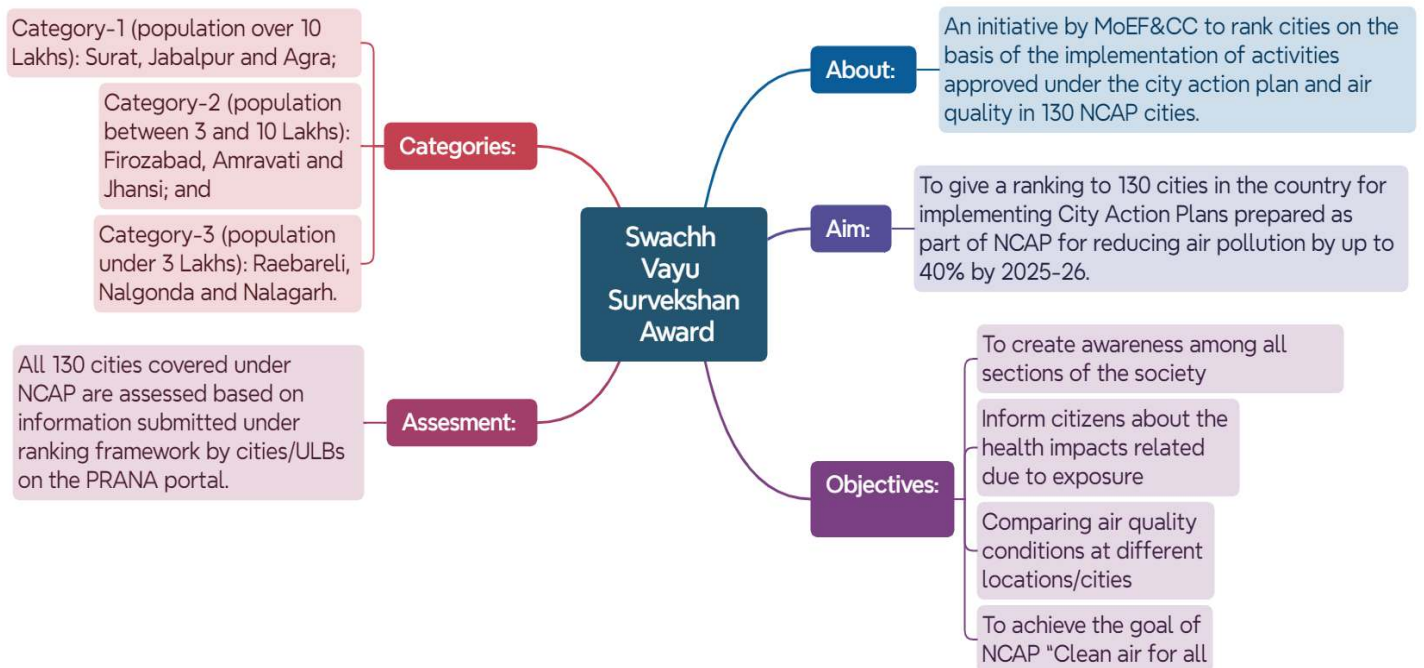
Swachh Vayu Survekshan Award

About:

An initiative by MoEF&CC to rank cities on the basis of the implementation of activities approved under the city action plan and air quality in 130 NCAP cities.

Aim:

To give a ranking to 130 cities in the country for implementing City Action Plans prepared as part of NCAP for reducing air pollution by up to 40% by 2025-26.

Objectives:

To create awareness among all sections of the society

Inform citizens about the health impacts related due to exposure

Comparing air quality conditions at different locations/cities

To achieve the goal of NCAP "Clean air for all

Categories:

Category-1 (population over 10 Lakhs): Surat, Jabalpur and Agra;

Category-2 (population between 3 and 10 Lakhs): Firozabad, Amravati and Jhansi; and

Category-3 (population under 3 Lakhs): Raebareli, Nalgonda and Nalagarh.

Assesment:

All 130 cities covered under NCAP are assessed based on information submitted under ranking framework by cities/ULBs on the PRANA portal.